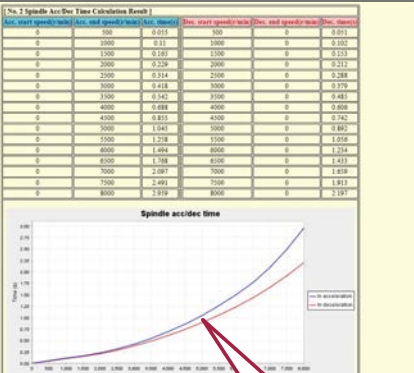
[ No. 2 Spindle Acc/Dec Time Calculation Result ]

| Acc. start speed(r/min) | Acc. end speed(r/min) | Acc. time(s) | Dec. start speed(r/min) | Dec. end speed(r/min) | Dec. time(s) |
|---|---|---|---|---|---|
| 0 | 500 | 0.055 | 500 | 0 | 0.051 |
| 0 | 1000 | 0.11 | 1000 | 0 | 0.102 |
| 0 | 1500 | 0.165 | 1500 | 0 | 0.153 |
| 0 | 2000 | 0.229 | 2000 | 0 | 0.212 |
| 0 | 2500 | 0.314 | 2500 | 0 | 0.288 |
| 0 | 3000 | 0.418 | 3000 | 0 | 0.379 |
| 0 | 3500 | 0.542 | 3500 | 0 | 0.485 |
| 0 | 4000 | 0.688 | 4000 | 0 | 0.606 |
| 0 | 4500 | 0.855 | 4500 | 0 | 0.742 |
| 0 | 5000 | 1.045 | 5000 | 0 | 0.892 |
| 0 | 5500 | 1.258 | 5500 | 0 | 1.056 |
| 0 | 6000 | 1.494 | 6000 | 0 | 1.234 |
| 0 | 6500 | 1.768 | 6500 | 0 | 1.433 |
| 0 | 7000 | 2.097 | 7000 | 0 | 1.659 |
| 0 | 7500 | 2.491 | 7500 | 0 | 1.913 |
| 0 | 8000 | 2.959 | 8000 | 0 | 2.197 |

Spindle acc/dec time

Time (s)

3.00
2.75
2.50
2.25
2.00
1.75
1.50
1.25
1.00
0.75
0.50
0.25
0.00

0 500 1,000 1,500 2,000 2,500 3,000 3,500 4,000 4,500 5,000 5,500 6,000 6,500 7,000 7,500 8,000

In acceleration
In deceleration